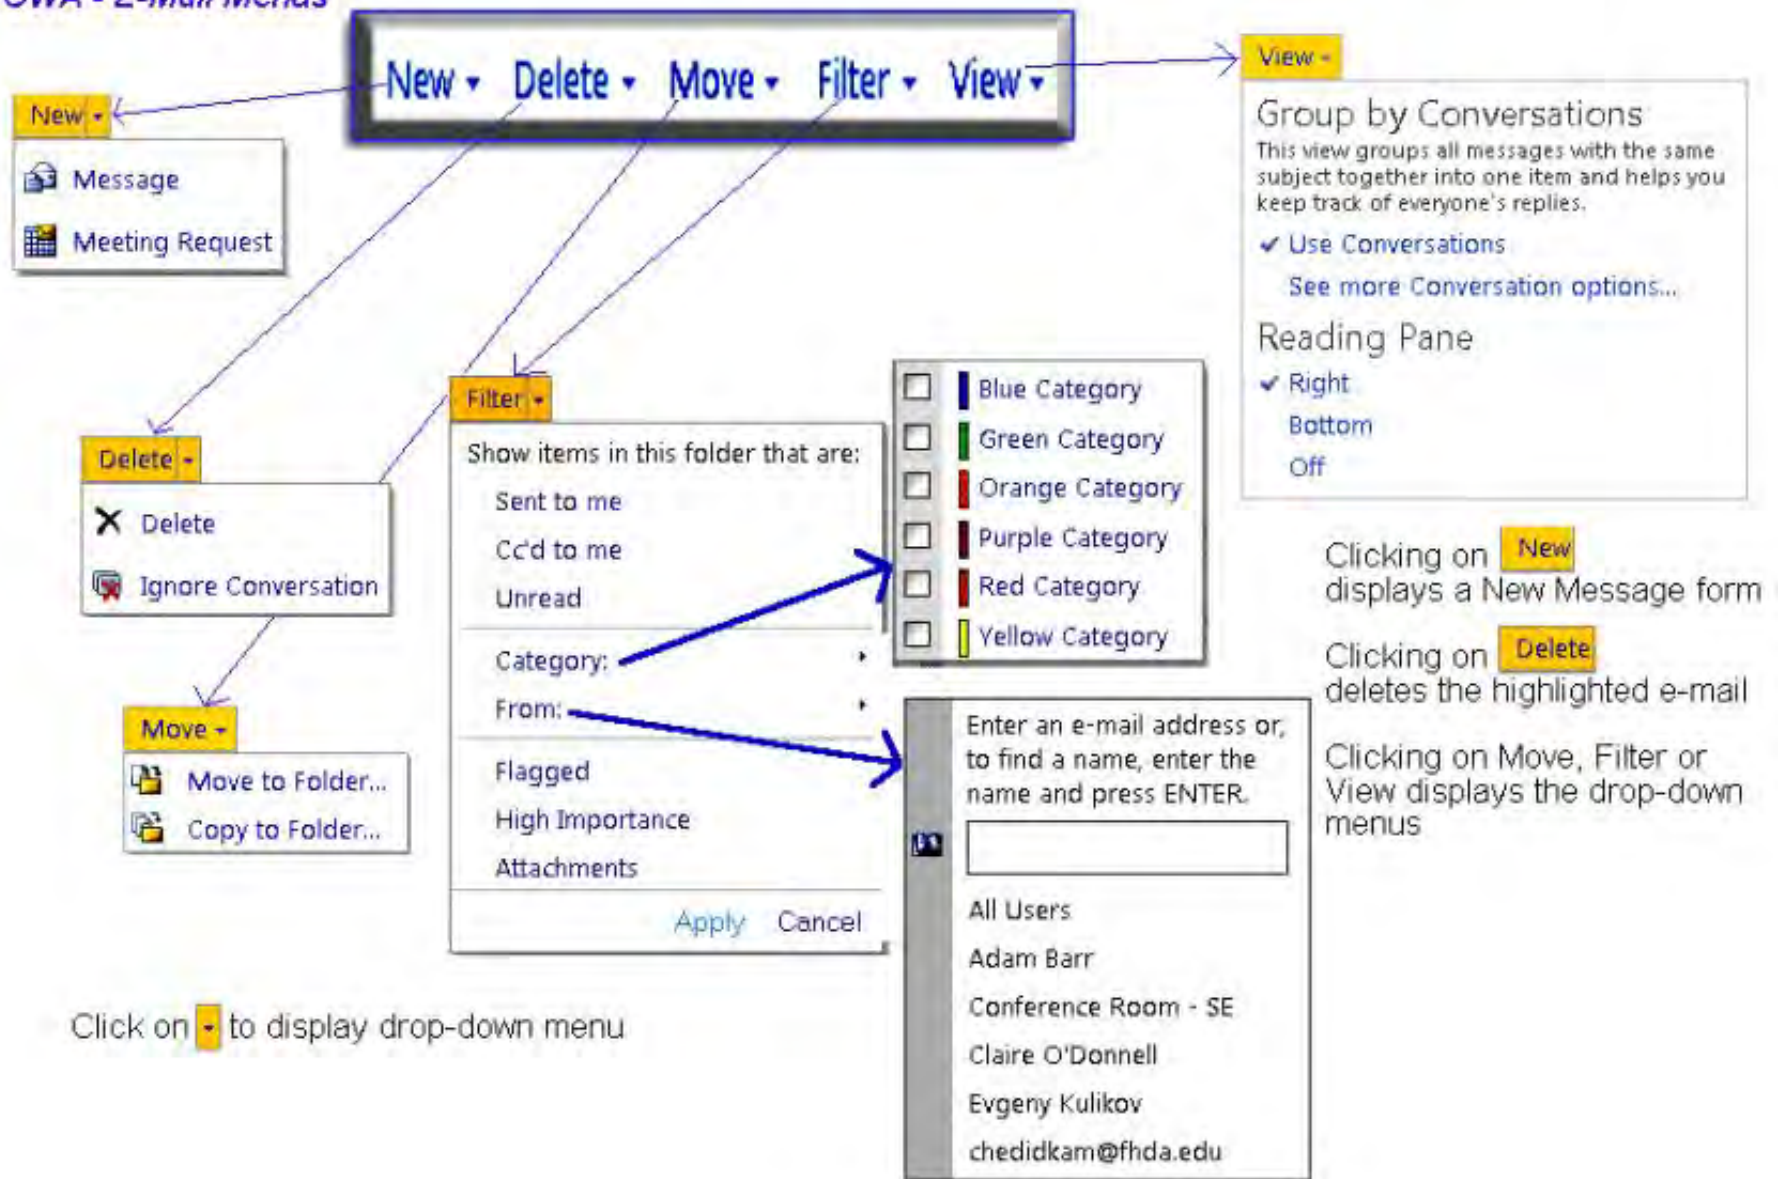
OWA - E-Mail Menus

New ▾ Delete ▾ Move ▾ Filter ▾ View ▾

New ▾
Message
Meeting Request

View ▾
Group by Conversations
This view groups all messages with the same subject together into one item and helps you keep track of everyone's replies.
✔ Use Conversations
See more Conversation options...
Reading Pane
✔ Right
Bottom
Off

Filter ▾
Show items in this folder that are:
Sent to me
Cc'd to me
Unread
Category:
From:
Flagged
High Importance
Attachments
Apply Cancel

Blue Category
Green Category
Orange Category
Purple Category
Red Category
Yellow Category

Delete ▾
Delete
Ignore Conversation

Move ▾
Move to Folder...
Copy to Folder...

Enter an e-mail address or, to find a name, enter the name and press ENTER.
All Users
Adam Barr
Conference Room - SE
Claire O'Donnell
Evgeny Kulikov
chedidkam@fhda.edu

Clicking on New displays a New Message form

Clicking on Delete deletes the highlighted e-mail

Clicking on Move, Filter or View displays the drop-down menus

Click on ▾ to display drop-down menu